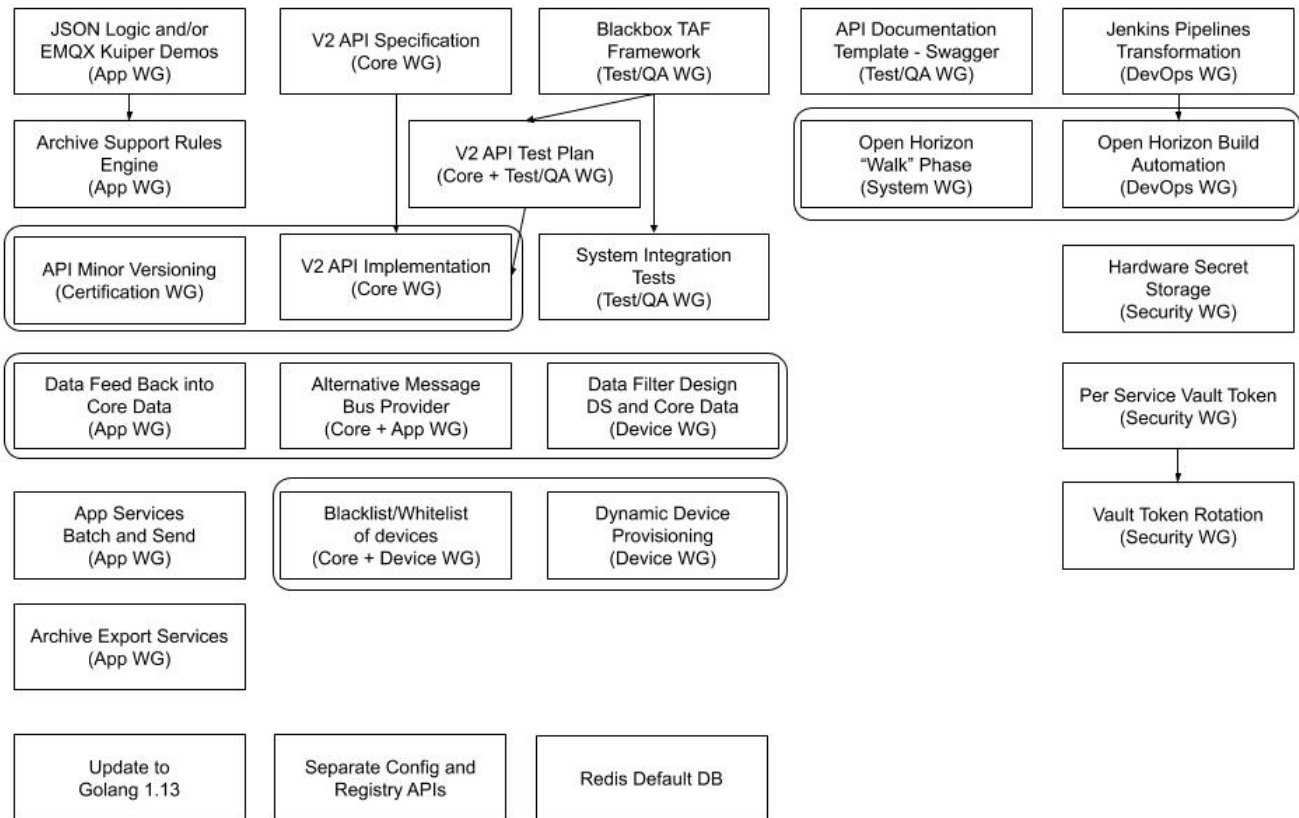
JSON Logic and/or EMQX Kuiper Demos
(App WG)

V2 API Specification
(Core WG)

Blackbox TAF Framework
(Test/QA WG)

API Documentation Template - Swagger
(Test/QA WG)

Jenkins Pipelines Transformation
(DevOps WG)

Archive Support Rules Engine
(App WG)

V2 API Test Plan
(Core + Test/QA WG)

Open Horizon "Walk" Phase
(System WG)

Open Horizon Build Automation
(DevOps WG)

API Minor Versioning
(Certification WG)

V2 API Implementation
(Core WG)

System Integration Tests
(Test/QA WG)

Hardware Secret Storage
(Security WG)

Data Feed Back into Core Data
(App WG)

Alternative Message Bus Provider
(Core + App WG)

Data Filter Design DS and Core Data
(Device WG)

Per Service Vault Token
(Security WG)

App Services Batch and Send
(App WG)

Blacklist/Whitelist of devices
(Core + Device WG)

Dynamic Device Provisioning
(Device WG)

Vault Token Rotation
(Security WG)

Archive Export Services
(App WG)

Update to Golang 1.13

Separate Config and Registry APIs

Redis Default DB